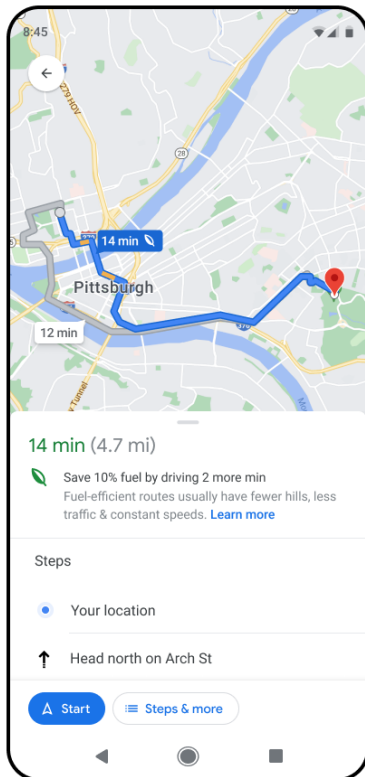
8:45

279 HOV

28

14 min

Pittsburgh

12 min

Tunnel

14 min (4.7 mi)

Save 10% fuel by driving 2 more min

Fuel-efficient routes usually have fewer hills, less traffic & constant speeds. Learn more

Steps

Your location

Head north on Arch St

Start

Steps & more